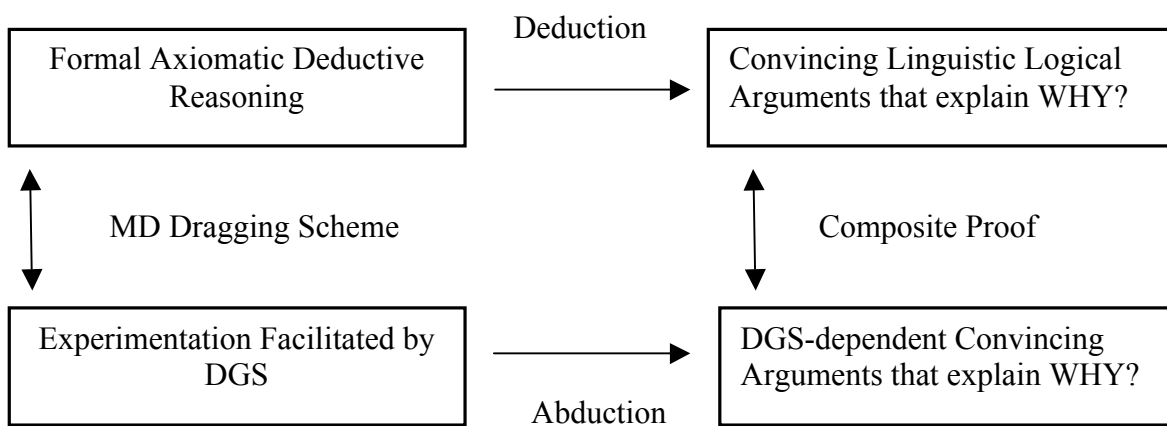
Formal Axiomatic Deductive Reasoning

Deduction

Convincing Linguistic Logical Arguments that explain WHY?

MD Dragging Scheme

Composite Proof

Experimentation Facilitated by DGS

Abduction

DGS-dependent Convincing Arguments that explain WHY?